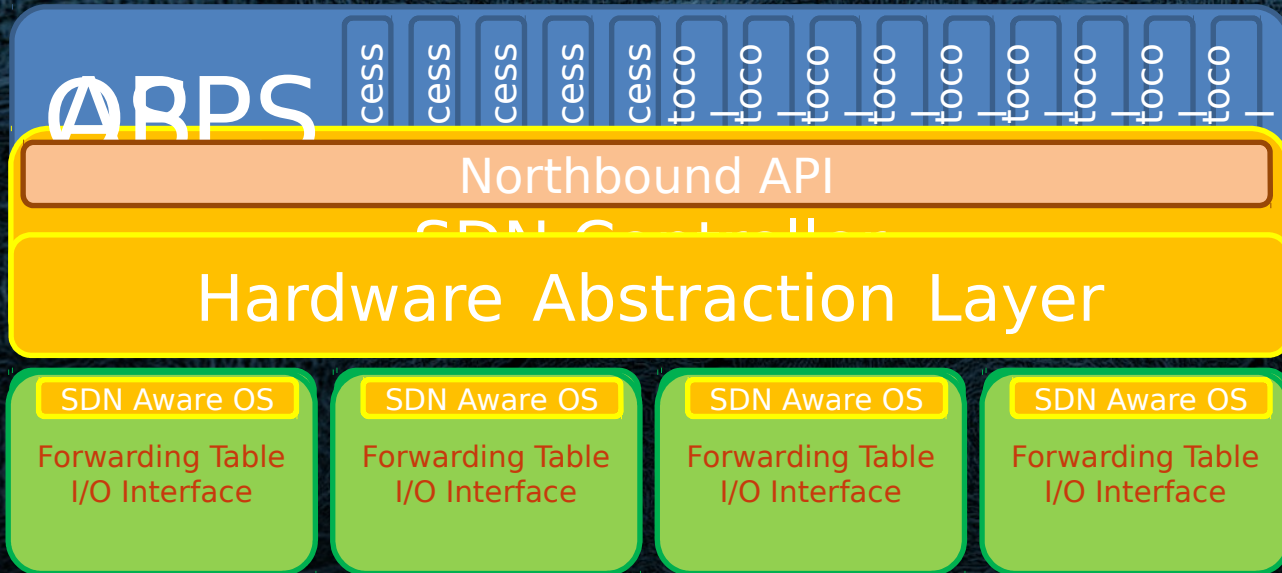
ABPS

cess

cess

cess

cess

cess

toco

toco

toco

toco

toco

toco

toco

toco

toco

Northbound API

SDN Controller

Hardware Abstraction Layer

SDN Aware OS
Forwarding Table
I/O Interface

SDN Aware OS
Forwarding Table
I/O Interface

SDN Aware OS
Forwarding Table
I/O Interface

SDN Aware OS
Forwarding Table
I/O Interface